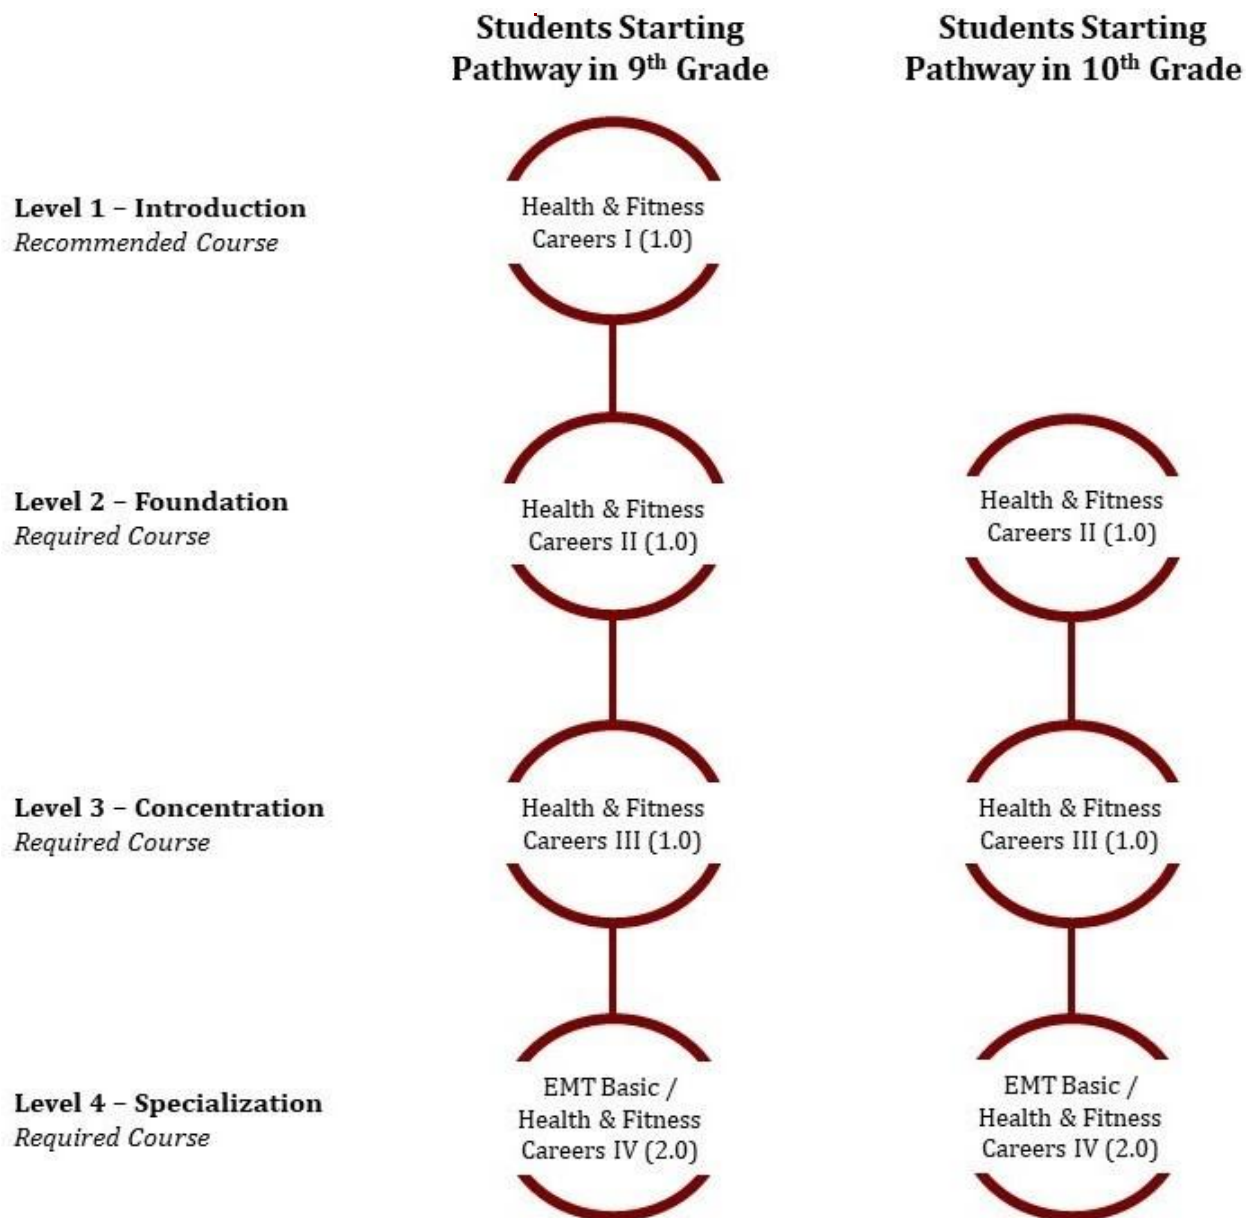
Students Starting Pathway in 9$^{th}$ Grade

Students Starting Pathway in 10$^{th}$ Grade

Level 1 – Introduction
*Recommended Course*

Health & Fitness Careers I (1.0)

Level 2 – Foundation
*Required Course*

Health & Fitness Careers II (1.0)

Health & Fitness Careers II (1.0)

Level 3 – Concentration
*Required Course*

Health & Fitness Careers III (1.0)

Health & Fitness Careers III (1.0)

Level 4 – Specialization
*Required Course*

EMT Basic / Health & Fitness Careers IV (2.0)

EMT Basic / Health & Fitness Careers IV (2.0)